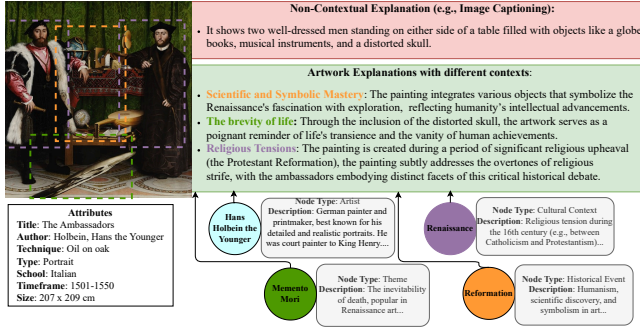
Non-Contextual Explanation (e.g., Image Captioning):

• It shows two well-dressed men standing on either side of a table filled with objects like a globe, books, musical instruments, and a distorted skull.

Artwork Explanations with different contexts:

• Scientific and Symbolic Mastery: The painting integrates various objects that symbolize the Renaissance's fascination with exploration, reflecting humanity's intellectual advancements.

• The brevity of life: Through the inclusion of the distorted skull, the artwork serves as a poignant reminder of life's transience and the vanity of human achievements.

• Religious Tensions: The painting is created during a period of significant religious upheaval (the Protestant Reformation), the painting subtly addresses the overtones of religious strife, with the ambassadors embodying distinct facets of this critical historical debate.

Attributes
Title: The Ambassadors
Author: Holbein, Hans the Younger
Technique: Oil on oak
Type: Portrait
School: Italian
Timeframe: 1501-1550
Size: 207 x 209 cm

Hans Holbein the Younger

Node Type: Artist
Description: German painter and printmaker, best known for his detailed and realistic portraits. He was court painter to King Henry....

Renaissance

Node Type: Cultural Context
Description: Religious tension during the 16th century (e.g., between Catholicism and Protestantism)...

Memento Mori

Node Type: Theme
Description: The inevitability of death, popular in Renaissance art...

Reformation

Node Type: Historical Event
Description: Humanism, scientific discovery, and symbolism in art...